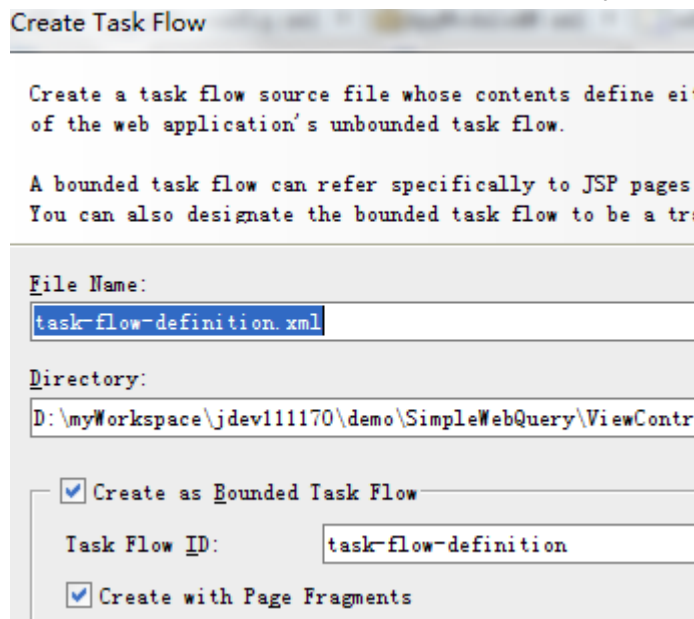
Create Task Flow

Create a task flow source file whose contents define ei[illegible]
of the web application's unbounded task flow.

A bounded task flow can refer specifically to JSP pages
You can also designate the bounded task flow to be a tr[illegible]

File Name:
task-flow-definition.xml

Directory:
D:\myWorkspace\jdev111170\demo\SimpleWebQuery\ViewContr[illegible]

Create as Bounded Task Flow

Task Flow ID: task-flow-definition

Create with Page Fragments